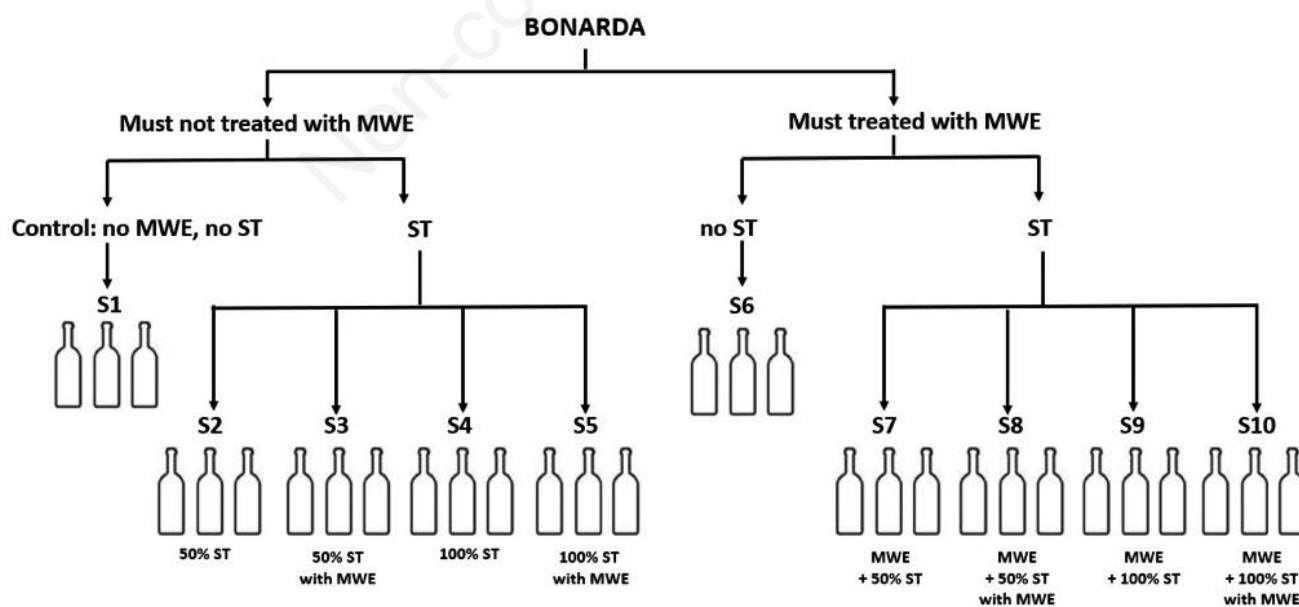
BONARDA

Must not treated with MWE

Must treated with MWE

Control: no MWE, no ST

ST

no ST

ST

S1

S6

S2

S3

S4

S5

S7

S8

S9

S10

50% ST

50% ST with MWE

100% ST

100% ST with MWE

MWE + 50% ST

MWE + 50% ST with MWE

MWE + 100% ST

MWE + 100% ST with MWE